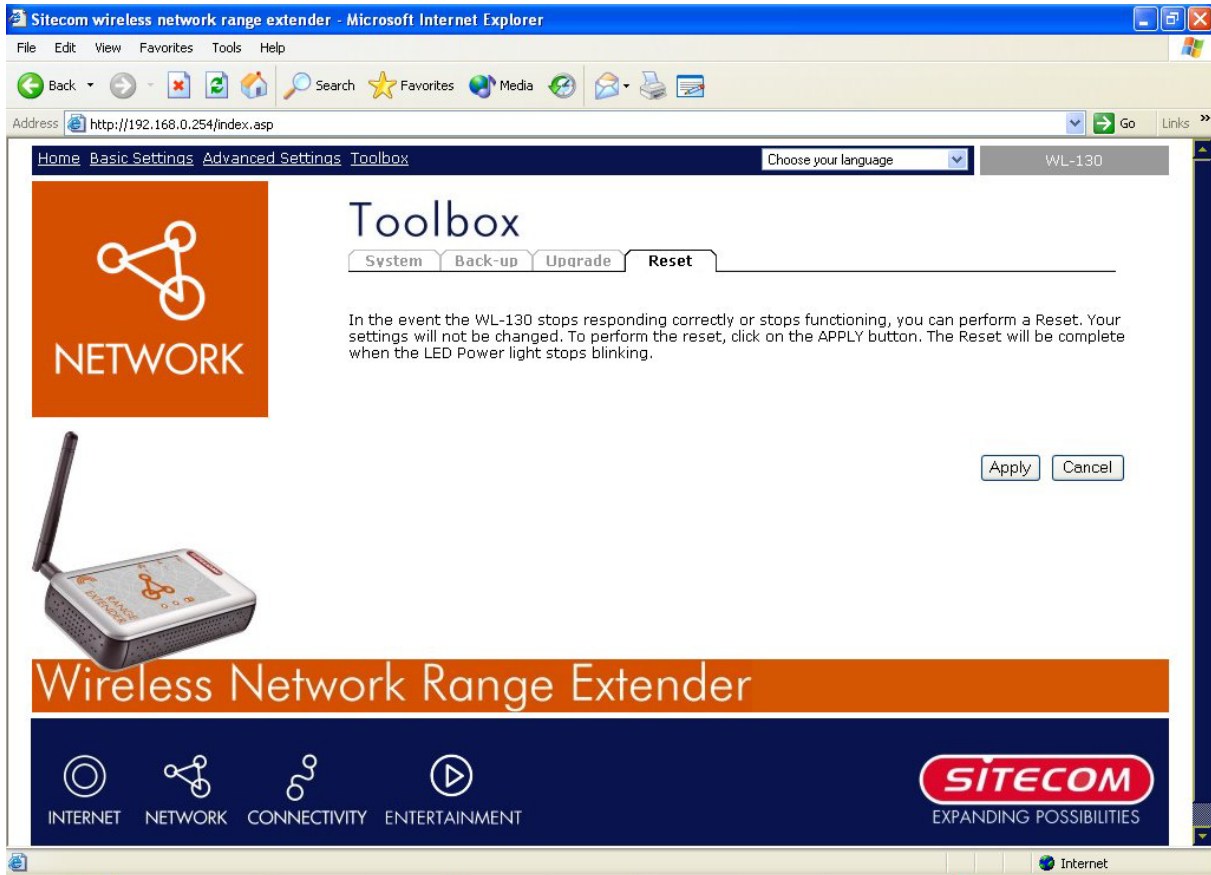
Sitecom wireless network range extender - Microsoft Internet Explorer

File Edit View Favorites Tools Help

Back Search Favorites Media

Address http://192.168.0.254/index.asp Go Links

Home Basic Settings Advanced Settings Toolbox

Choose your language

WL-130

NETWORK

Toolbox

System Back-up Upgrade Reset

In the event the WL-130 stops responding correctly or stops functioning, you can perform a Reset. Your settings will not be changed. To perform the reset, click on the APPLY button. The Reset will be complete when the LED Power light stops blinking.

Apply Cancel

RANGE EXTENDER

Wireless Network Range Extender

INTERNET NETWORK CONNECTIVITY ENTERTAINMENT

SITECOM
EXPANDING POSSIBILITIES

Internet